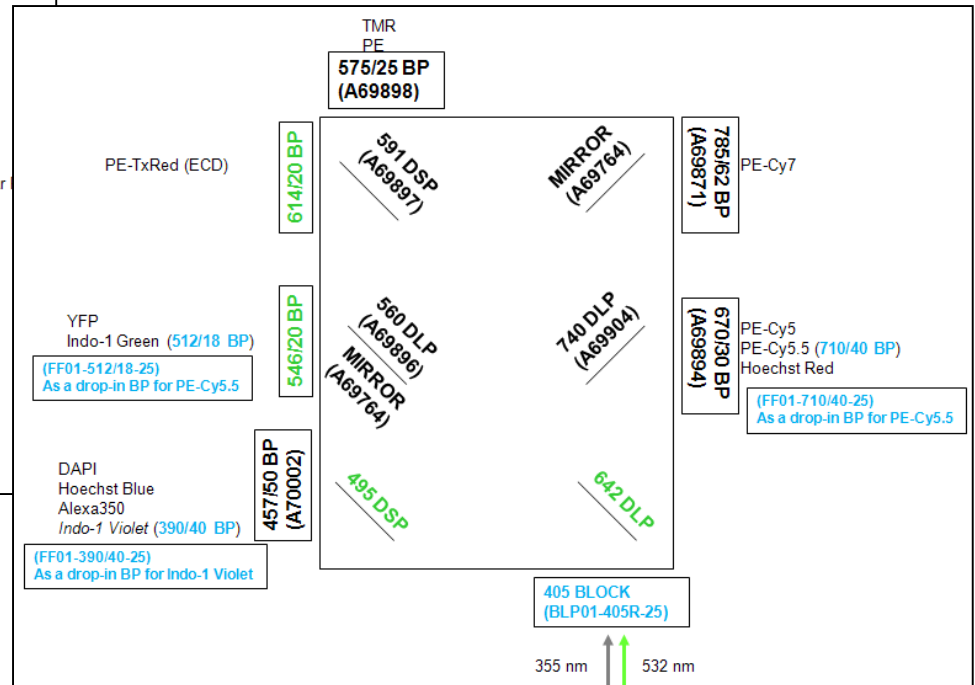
TMR
PE

575/25 BP
(A69898)

PE-TxRed (ECD)

614/20 BP

591 DSP
(A69897)

MIRROR
(A69764)

785/62 BP
(A69871)

PE-Cy7

YFP
Indo-1 Green (512/18 BP)

(FF01-512/18-25)
As a drop-in BP for PE-Cy5.5

546/20 BP

560 DLP
(A69896)

MIRROR
(A69764)

740 DLP
(A69904)

670/30 BP
(A69894)

PE-Cy5
PE-Cy5.5 (710/40 BP)
Hoechst Red

(FF01-710/40-25)
As a drop-in BP for PE-Cy5.5

DAPI
Hoechst Blue
Alexa350
*Indo-1 Violet* (390/40 BP)

(FF01-390/40-25)
As a drop-in BP for Indo-1 Violet

457/50 BP
(A70002)

495 DSP

642 DLP

405 BLOCK
(BLP01-405R-25)

355 nm
532 nm